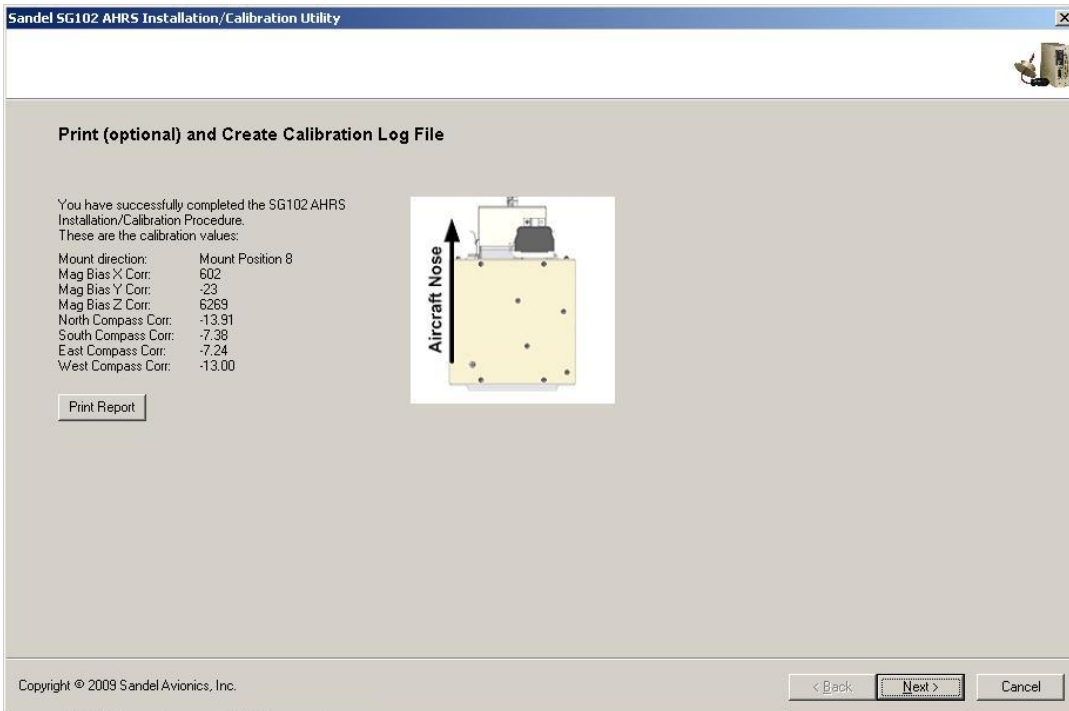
Sandel SG102 AHRS Installation/Calibration Utility

Print (optional) and Create Calibration Log File

You have successfully completed the SG102 AHRS Installation/Calibration Procedure.
These are the calibration values:

| | |
|---|---|
| Mount direction: | Mount Position 8 |
| Mag Bias X Corr: | 602 |
| Mag Bias Y Corr: | -23 |
| Mag Bias Z Corr: | 6269 |
| North Compass Corr: | -13.91 |
| South Compass Corr: | -7.38 |
| East Compass Corr: | -7.24 |
| West Compass Corr: | -13.00 |

Print Report

Aircraft Nose

Copyright © 2009 Sandel Avionics, Inc.

< Back Next > Cancel